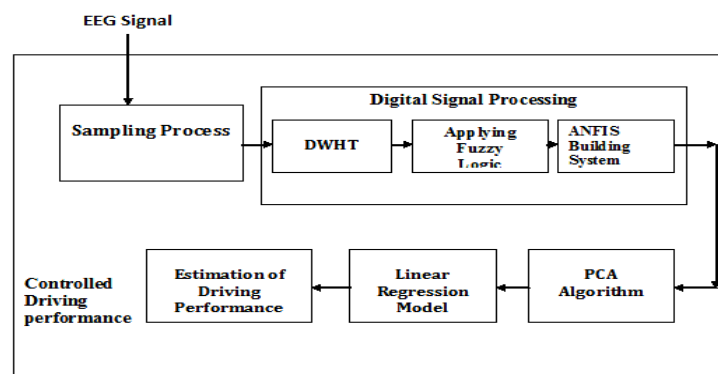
EEG Signal

Sampling Process

Digital Signal Processing

DWHT

Applying Fuzzy Logic

ANFIS Building System

PCA Algorithm

Linear Regression Model

Estimation of Driving Performance

Controlled Driving performance